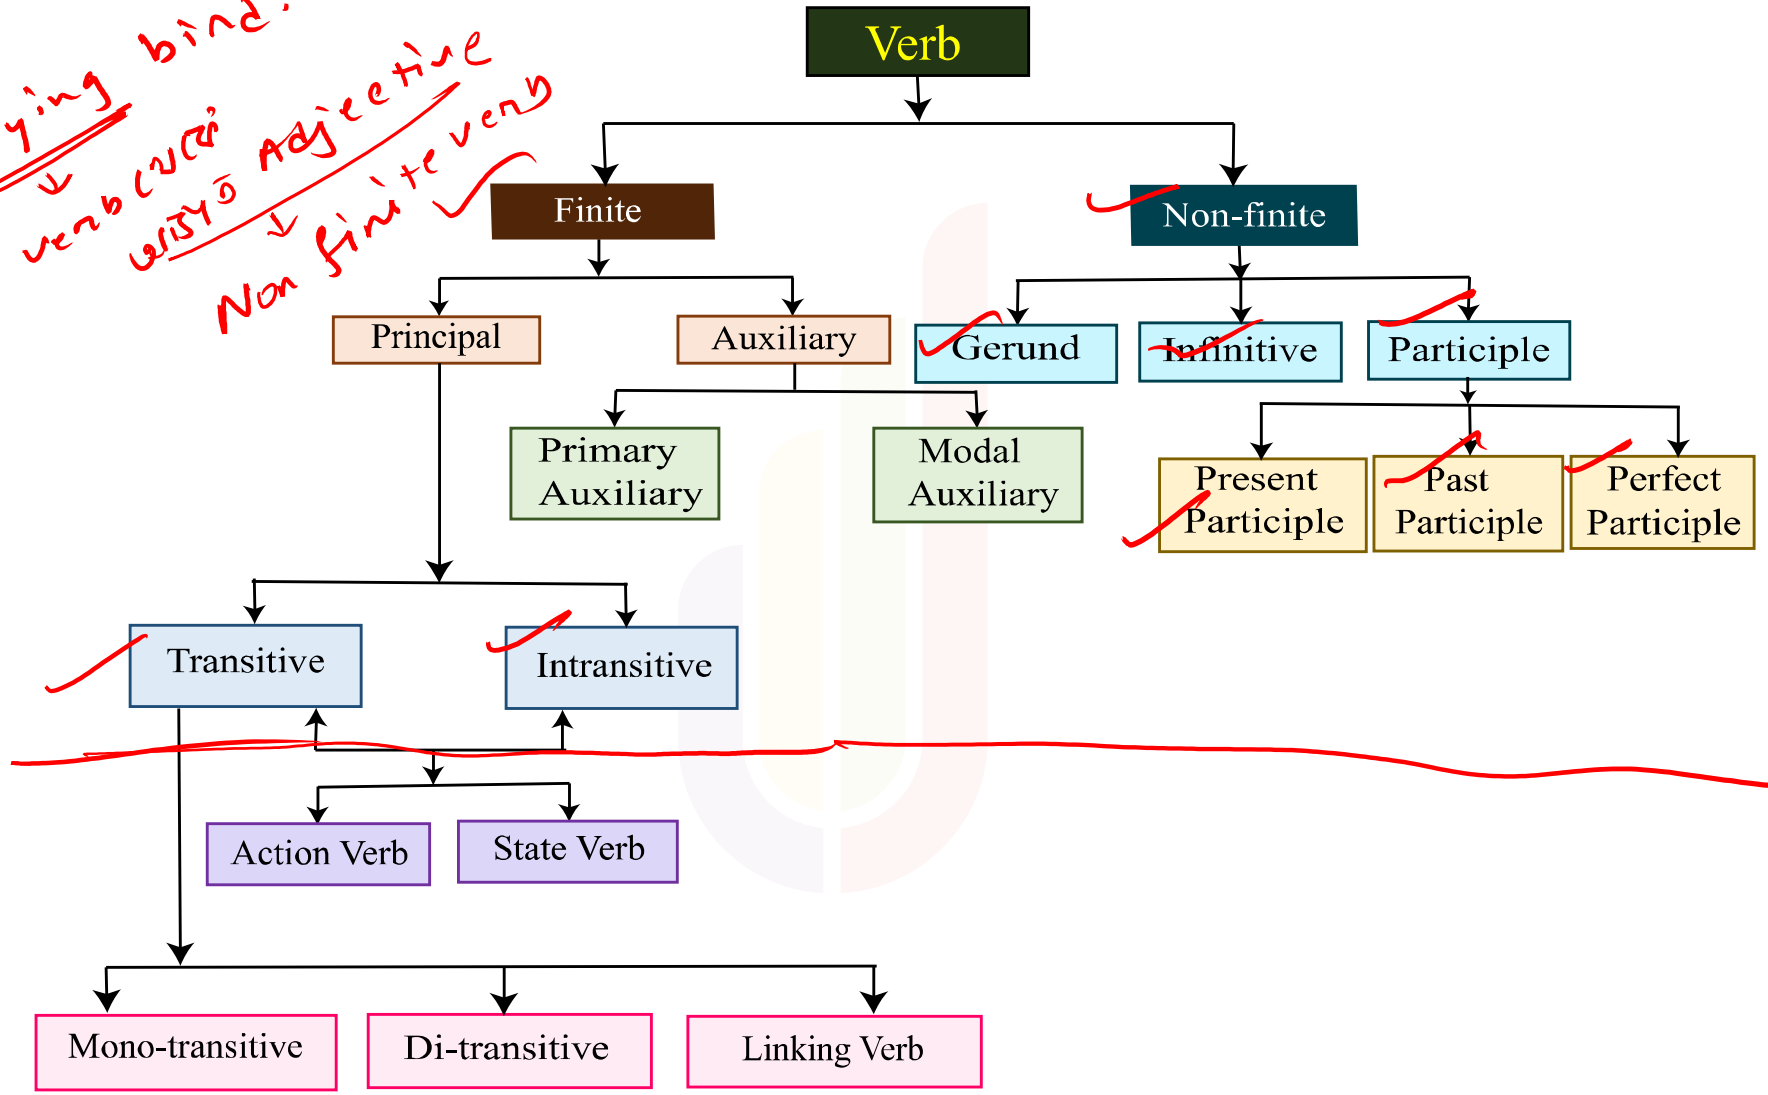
ying bind.
verb ওয়ে
ভাষার Adjective
Non finite verb

Verb

Finite

Non-finite

Principal

Auxiliary

Gerund

Infinitive

Participle

Primary Auxiliary

Modal Auxiliary

Present Participle

Past Participle

Perfect Participle

Transitive

Intransitive

Action Verb

State Verb

Mono-transitive

Di-transitive

Linking Verb